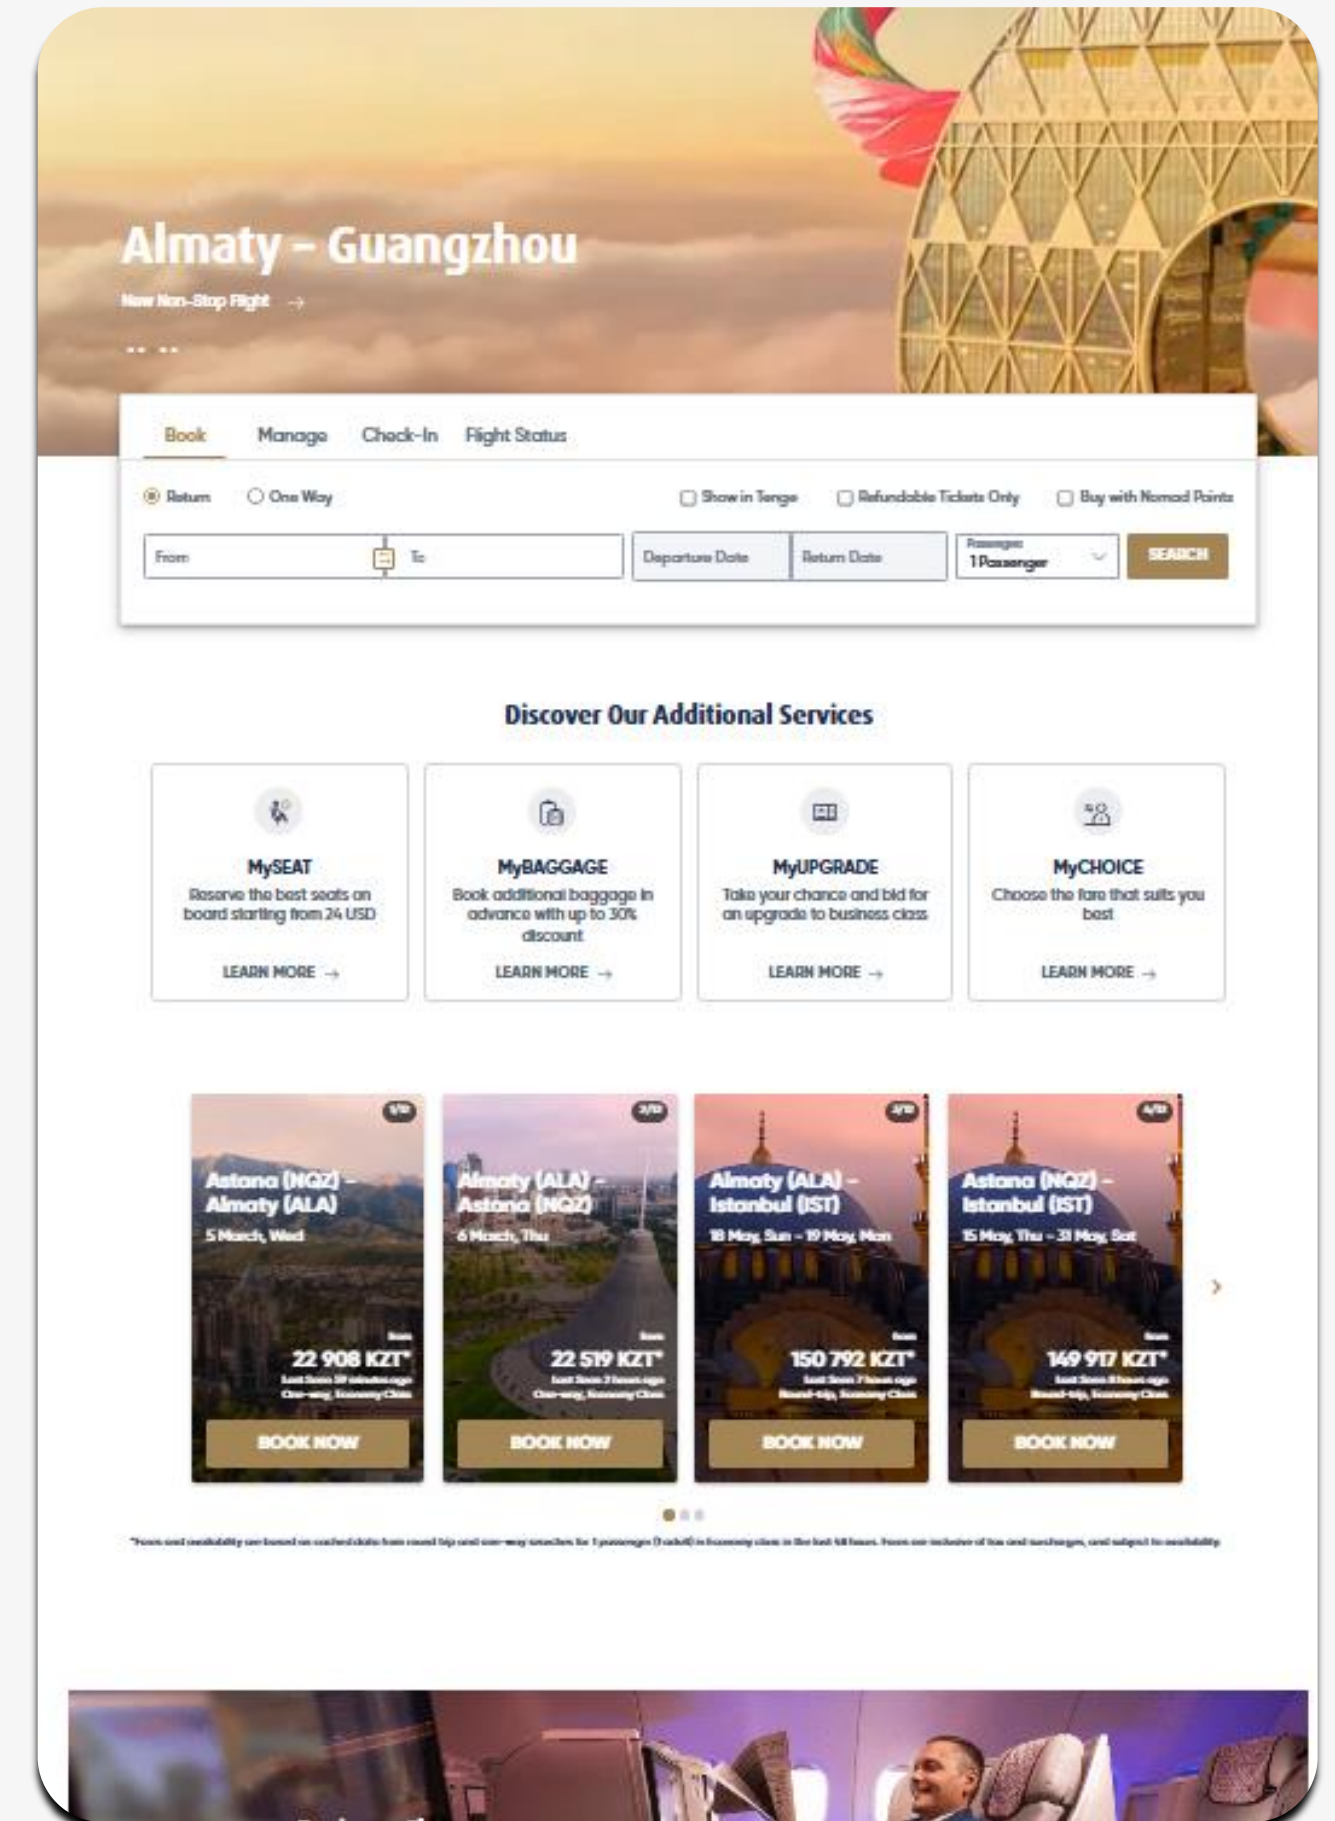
Almaty – Guangzhou

New Non-Stop Flight →

Book Manage Check-In Flight Status

Return One Way Show in Tenge Refundable Tickets Only Buy with Nomad Points

From To Departure Date Return Date Passengers 1 Passenger SEARCH

Discover Our Additional Services

MySEAT
Reserve the best seats on board starting from 24 USD
LEARN MORE →

MyBAGGAGE
Book additional baggage in advance with up to 30% discount
LEARN MORE →

MyUPGRADE
Take your chance and bid for an upgrade to business class
LEARN MORE →

MyCHOICE
Choose the fare that suits you best
LEARN MORE →

1/12
Astana (NQZ) – Almaty (ALA)
5 March, Wed
from
22 908 KZT*
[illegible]
One-way, Economy Class
BOOK NOW

2/12
Almaty (ALA) – Astana (NQZ)
6 March, Thu
from
22 519 KZT*
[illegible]
One-way, Economy Class
BOOK NOW

4/12
Almaty (ALA) – Istanbul (IST)
18 May, Sun – 19 May, Mon
from
150 792 KZT*
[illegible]
Round-trip, Economy Class
BOOK NOW

4/12
Astana (NQZ) – Istanbul (IST)
15 May, Thu – 31 May, Sat
from
149 917 KZT*
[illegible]
Round-trip, Economy Class
BOOK NOW

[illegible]